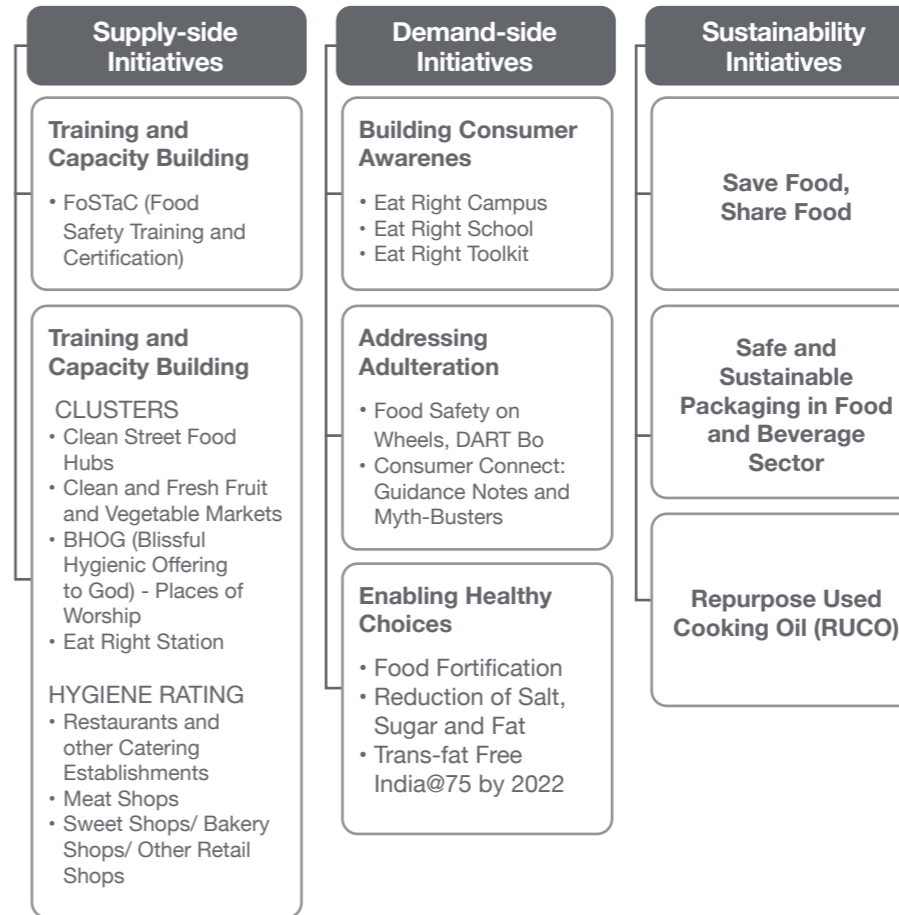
Supply-side Initiatives

Training and Capacity Building

• FoSTaC (Food Safety Training and Certification)

Training and Capacity Building

CLUSTERS
• Clean Street Food Hubs
• Clean and Fresh Fruit and Vegetable Markets
• BHOG (Blissful Hygienic Offering to God) - Places of Worship
• Eat Right Station

HYGIENE RATING
• Restaurants and other Catering Establishments
• Meat Shops
• Sweet Shops/ Bakery Shops/ Other Retail Shops

Demand-side Initiatives

Building Consumer Awarenes

• Eat Right Campus
• Eat Right School
• Eat Right Toolkit

Addressing Adulteration

• Food Safety on Wheels, DART Bo
• Consumer Connect: Guidance Notes and Myth-Busters

Enabling Healthy Choices

• Food Fortification
• Reduction of Salt, Sugar and Fat
• Trans-fat Free India@75 by 2022

Sustainability Initiatives

Save Food, Share Food

Safe and Sustainable Packaging in Food and Beverage Sector

Repurpose Used Cooking Oil (RUCO)